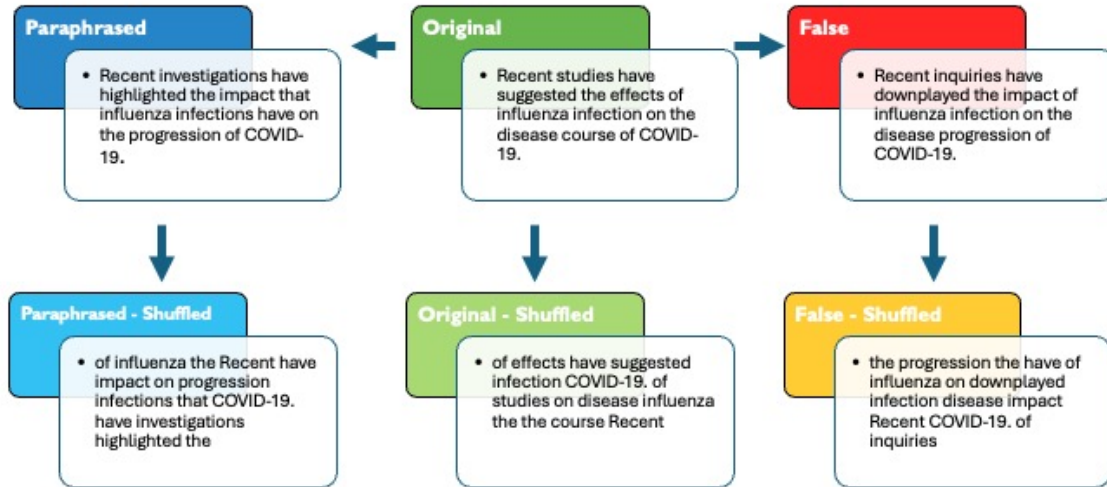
Paraphrased

• Recent investigations have highlighted the impact that influenza infections have on the progression of COVID-19.

Original

• Recent studies have suggested the effects of influenza infection on the disease course of COVID-19.

False

• Recent inquiries have downplayed the impact of influenza infection on the disease progression of COVID-19.

Paraphrased - Shuffled

• of influenza the Recent have impact on progression infections that COVID-19. have investigations highlighted the

Original - Shuffled

• of effects have suggested infection COVID-19. of studies on disease influenza the the course Recent

False - Shuffled

• the progression the have of influenza on downplayed infection disease impact Recent COVID-19. of inquiries